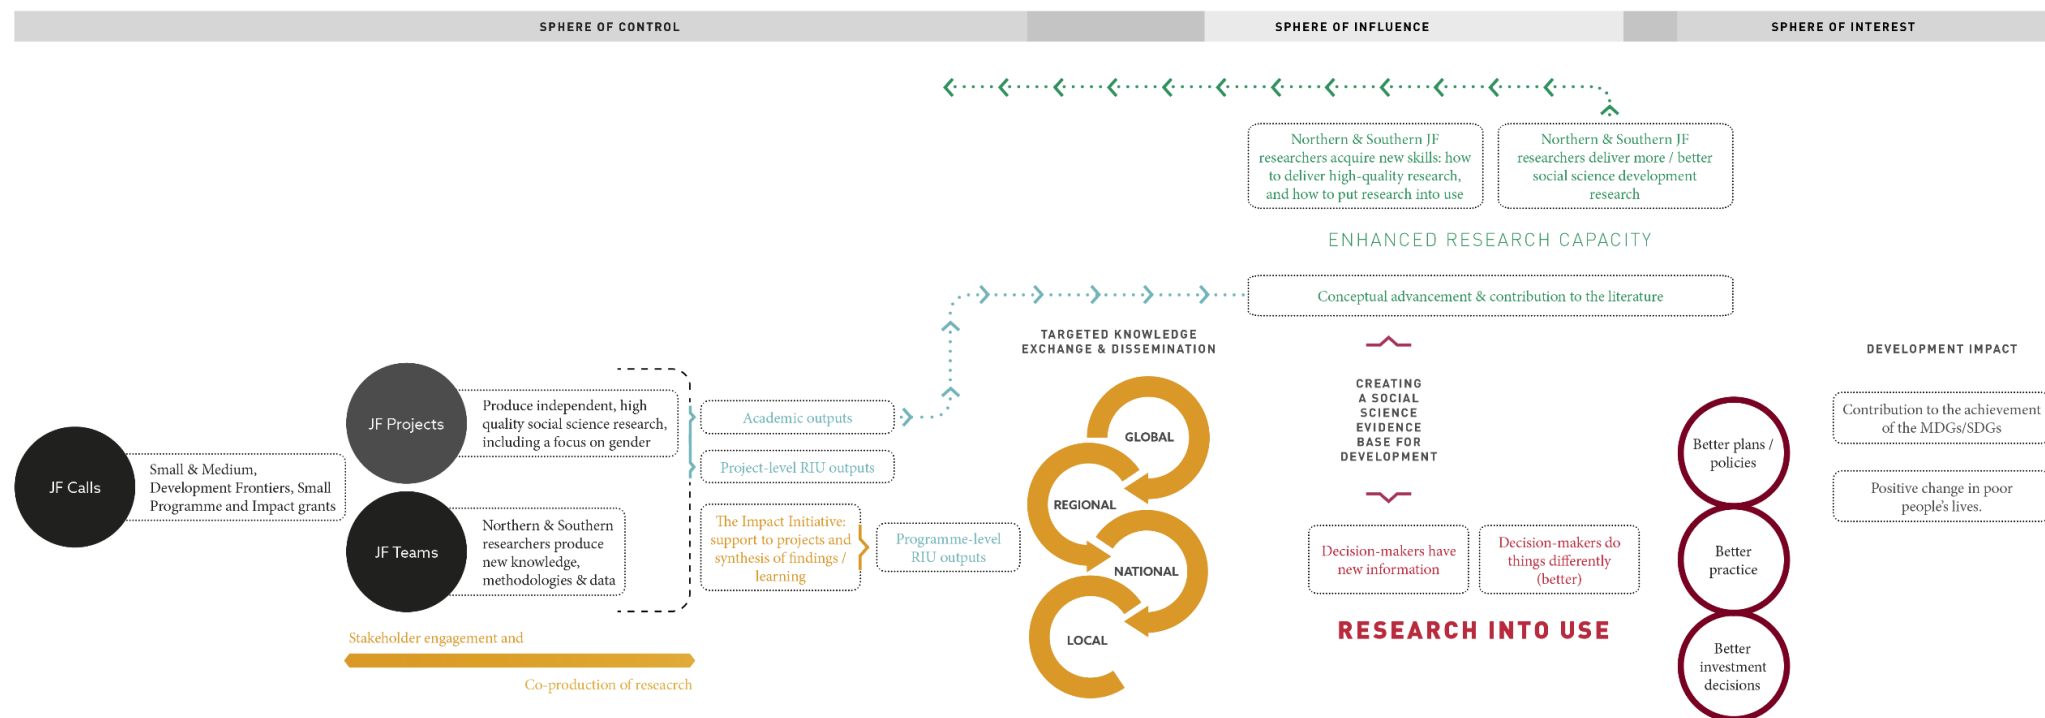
SPHERE OF CONTROL

SPHERE OF INFLUENCE

SPHERE OF INTEREST

Northern & Southern JF researchers acquire new skills: how to deliver high-quality research, and how to put research into use

Northern & Southern JF researchers deliver more / better social science development research

ENHANCED RESEARCH CAPACITY

Conceptual advancement & contribution to the literature

TARGETED KNOWLEDGE EXCHANGE & DISSEMINATION

CREATING A SOCIAL SCIENCE EVIDENCE BASE FOR DEVELOPMENT

DEVELOPMENT IMPACT

JF Calls

Small & Medium, Development Frontiers, Small Programme and Impact grants

JF Projects

Produce independent, high quality social science research, including a focus on gender

JF Teams

Northern & Southern researchers produce new knowledge, methodologies & data

Academic outputs

Project-level RIU outputs

The Impact Initiative: support to projects and synthesis of findings / learning

Programme-level RIU outputs

GLOBAL

REGIONAL

NATIONAL

LOCAL

Decision-makers have new information

Decision-makers do things differently (better)

RESEARCH INTO USE

Better plans / policies

Better practice

Better investment decisions

Contribution to the achievement of the MDGs/SDGs

Positive change in poor people's lives.

Stakeholder engagement and

Co-production of reseacrch